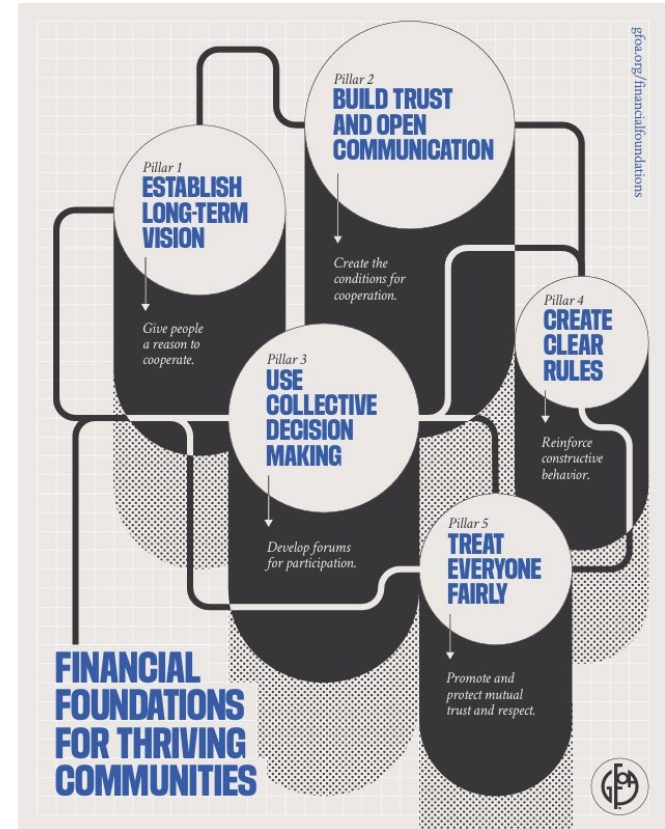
gfoa.org/financialfoundations

Pillar 2
BUILD TRUST AND OPEN COMMUNICATION

Create the conditions for cooperation.

Pillar 1
ESTABLISH LONG-TERM VISION

Give people a reason to cooperate.

Pillar 4
CREATE CLEAR RULES

Reinforce constructive behavior.

Pillar 3
USE COLLECTIVE DECISION MAKING

Develop forums for participation.

Pillar 5
TREAT EVERYONE FAIRLY

Promote and protect mutual trust and respect.

FINANCIAL FOUNDATIONS FOR THRIVING COMMUNITIES

GFOA